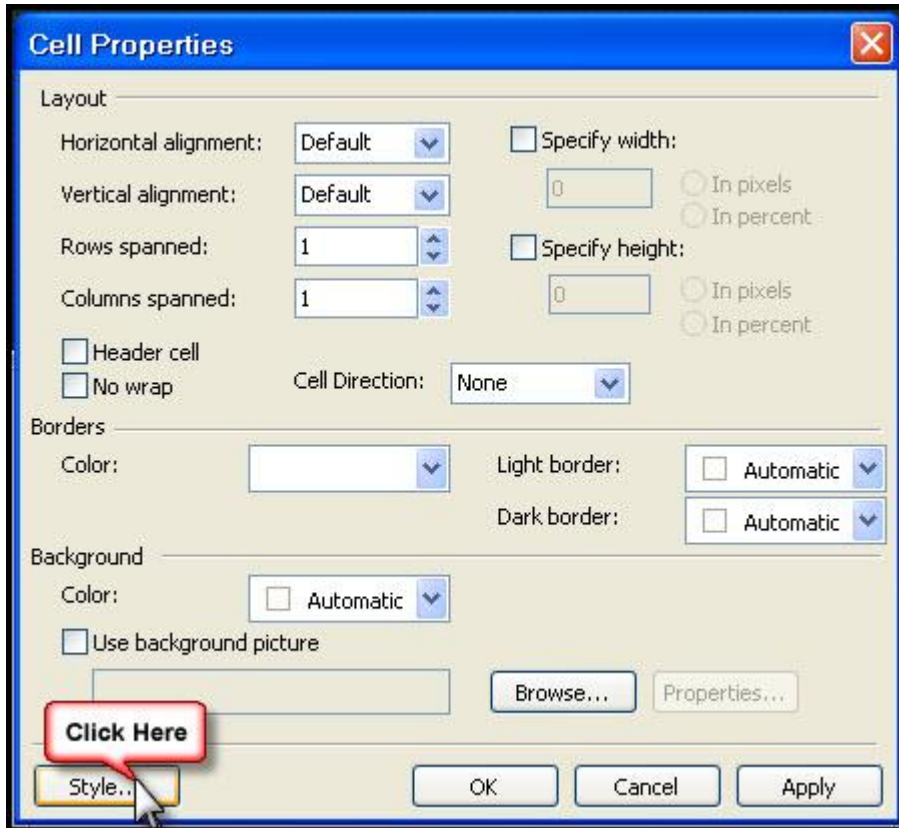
Cell Properties

Layout

Horizontal alignment: Default

Vertical alignment: Default

Rows spanned: 1

Columns spanned: 1

Specify width:

0

In pixels

In percent

Specify height:

0

In pixels

In percent

Header cell

No wrap

Cell Direction: None

Borders

Color:

Light border: Automatic

Dark border: Automatic

Background

Color: Automatic

Use background picture

Browse...

Properties...

Click Here

Style...

OK

Cancel

Apply